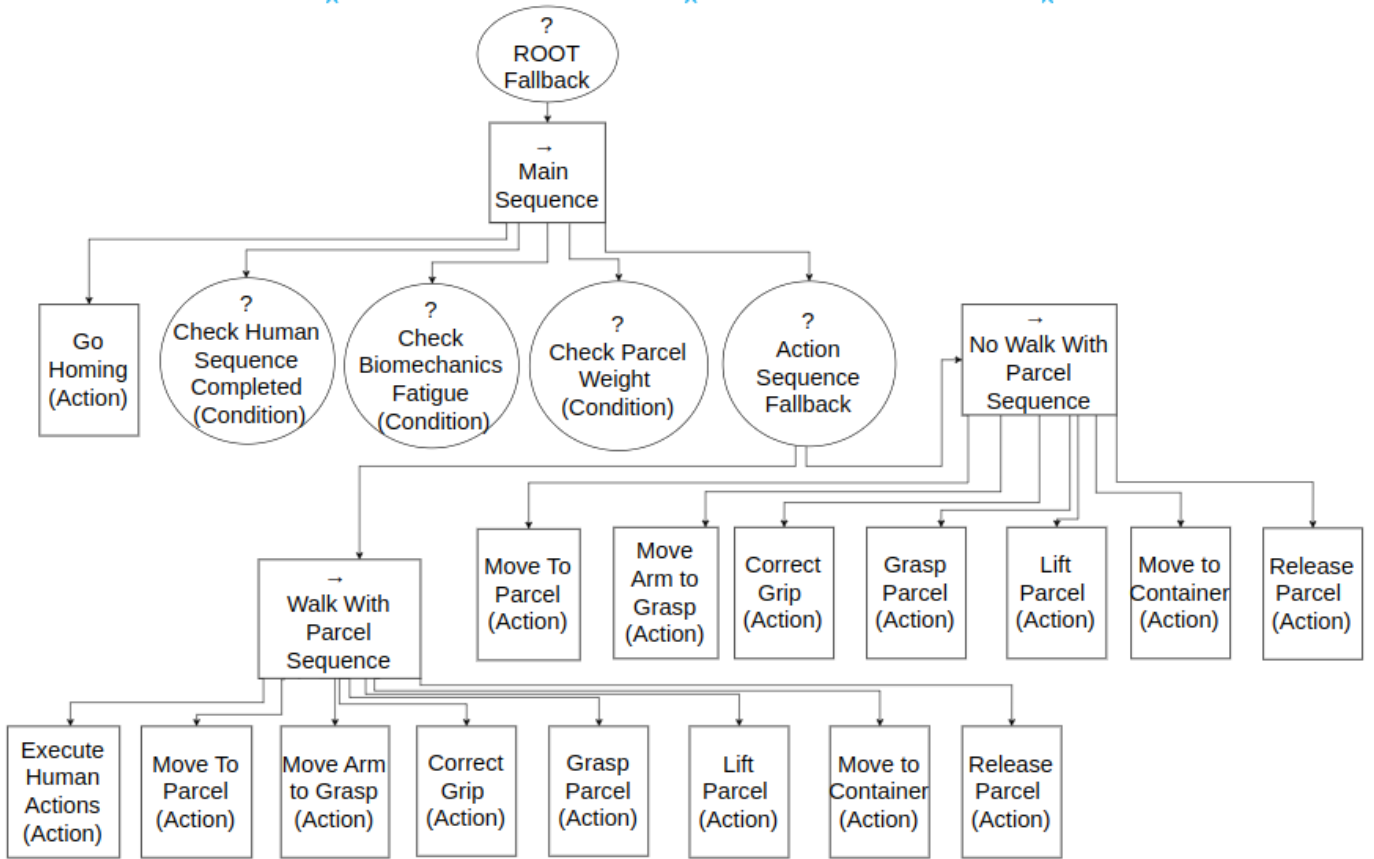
? ROOT Fallback

→ Main Sequence

Go Homing (Action)

? Check Human Sequence Completed (Condition)

? Check Biomechanics Fatigue (Condition)

? Check Parcel Weight (Condition)

? Action Sequence Fallback

→ No Walk With Parcel Sequence

Move To Parcel (Action)

Move Arm to Grasp (Action)

Correct Grip (Action)

Grasp Parcel (Action)

Lift Parcel (Action)

Move to Container (Action)

Release Parcel (Action)

→ Walk With Parcel Sequence

Execute Human Actions (Action)

Move To Parcel (Action)

Move Arm to Grasp (Action)

Correct Grip (Action)

Grasp Parcel (Action)

Lift Parcel (Action)

Move to Container (Action)

Release Parcel (Action)